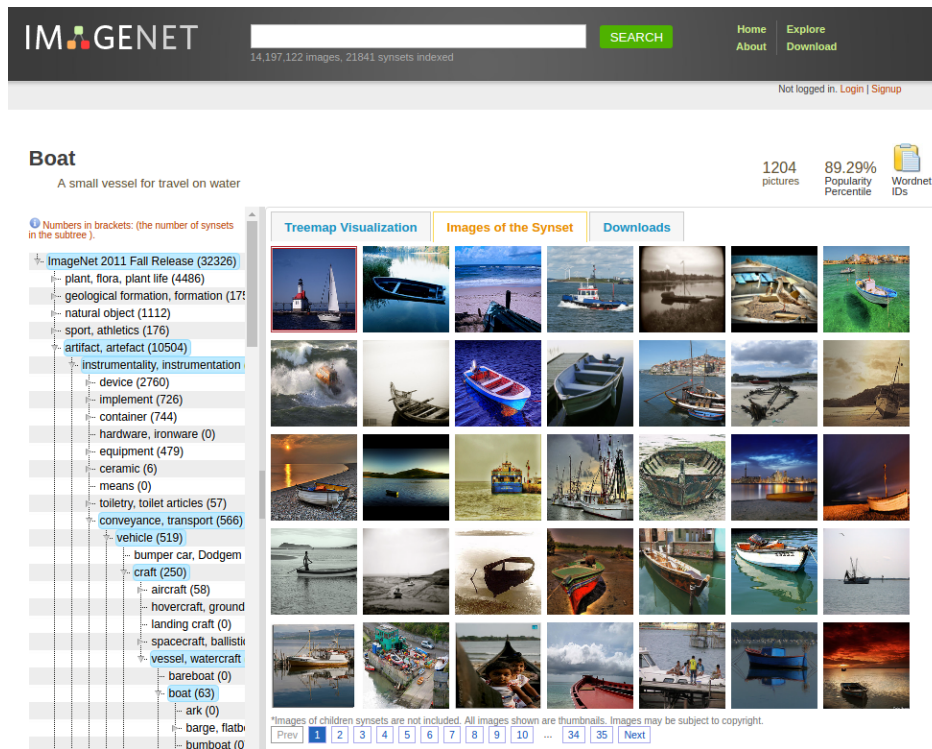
IMAGENET

SEARCH

14,197,122 images, 21841 synsets indexed

Home
About
Explore
Download

Not logged in. Login | Signup

Boat

A small vessel for travel on water

1204 pictures

89.29% Popularity Percentile

Wordnet IDs

Numbers in brackets: (the number of synsets in the subtree ).

ImageNet 2011 Fall Release (32326)
plant, flora, plant life (4486)
geological formation, formation (175
natural object (1112)
sport, athletics (176)
artifact, artefact (10504)
instrumentality, instrumentation
device (2760)
implement (726)
container (744)
hardware, ironware (0)
equipment (479)
ceramic (6)
means (0)
toiletry, toilet articles (57)
conveyance, transport (566)
vehicle (519)
bumper car, Dodgem
craft (250)
aircraft (58)
hovercraft, ground
landing craft (0)
spacecraft, ballisti
vessel, watercraft
bareboat (0)
boat (63)
ark (0)
barge, flatb
bumboat (0

Treemap Visualization

Images of the Synset

Downloads

*Images of children synsets are not included. All images shown are thumbnails. Images may be subject to copyright.

Prev 1 2 3 4 5 6 7 8 9 10 ... 34 35 Next